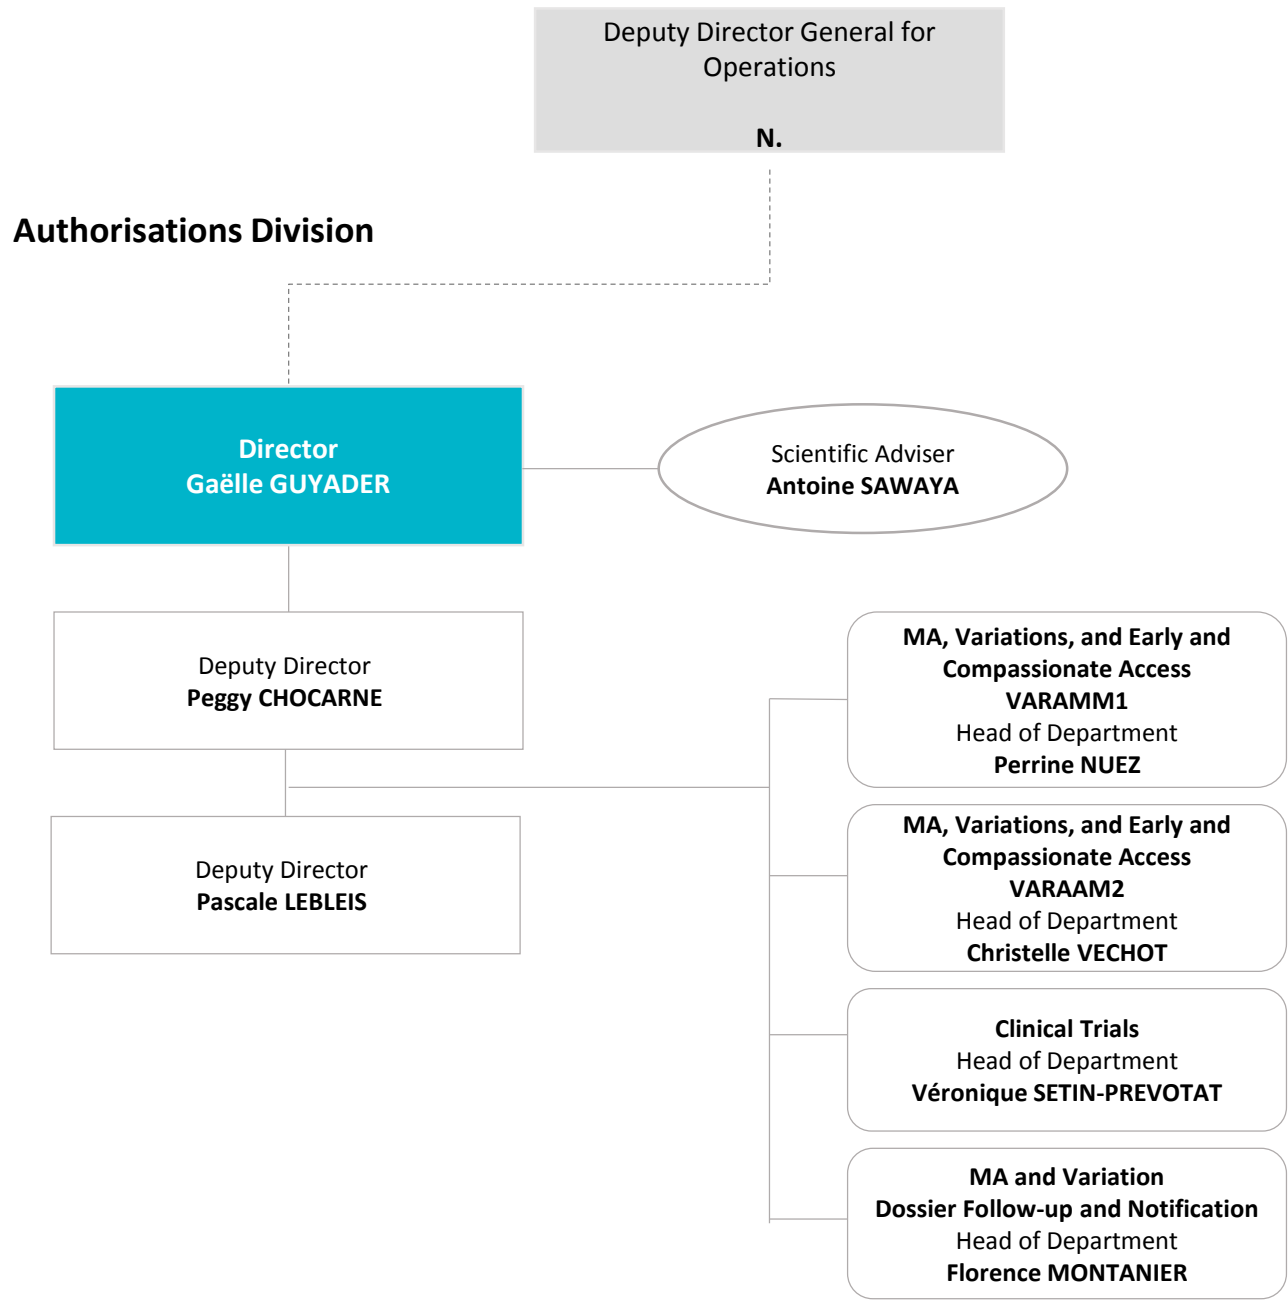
Deputy Director General for Operations

N.

Authorisations Division

Director
Gaëlle GUYADER

Scientific Adviser
Antoine SAWAYA

Deputy Director
Peggy CHOCARNE

Deputy Director
Pascale LEBLEIS

MA, Variations, and Early and Compassionate Access
VARAMM1
Head of Department
Perrine NUEZ

MA, Variations, and Early and Compassionate Access
VARAAM2
Head of Department
Christelle VECHOT

Clinical Trials
Head of Department
Véronique SETIN-PREVOTAT

MA and Variation
Dossier Follow-up and Notification
Head of Department
Florence MONTANIER